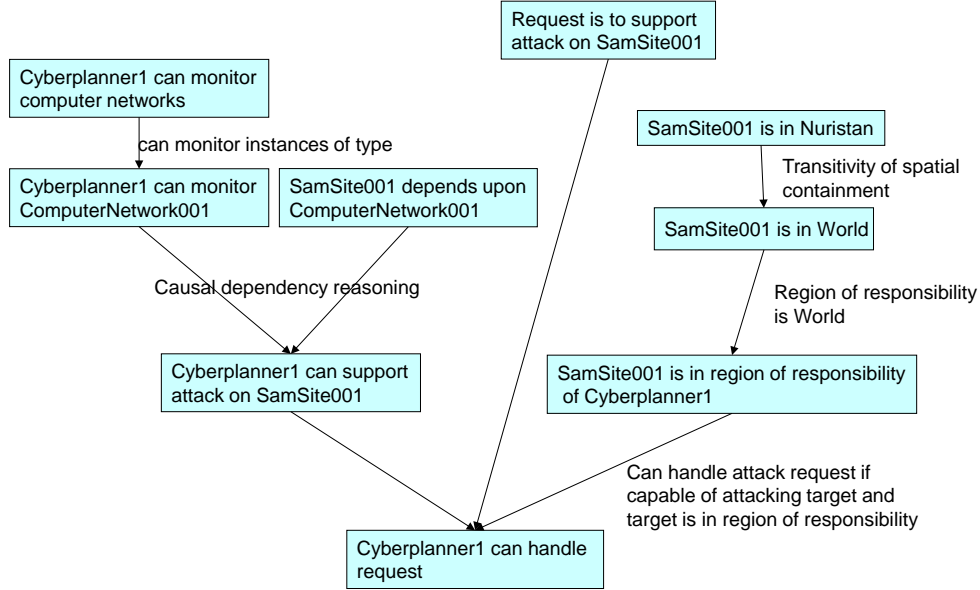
Request is to support attack on SamSite001

Cyberplanner1 can monitor computer networks

can monitor instances of type

Cyberplanner1 can monitor ComputerNetwork001

SamSite001 depends upon ComputerNetwork001

Causal dependency reasoning

Cyberplanner1 can support attack on SamSite001

SamSite001 is in Nuristan

Transitivity of spatial containment

SamSite001 is in World

Region of responsibility is World

SamSite001 is in region of responsibility of Cyberplanner1

Can handle attack request if capable of attacking target and target is in region of responsibility

Cyberplanner1 can handle request